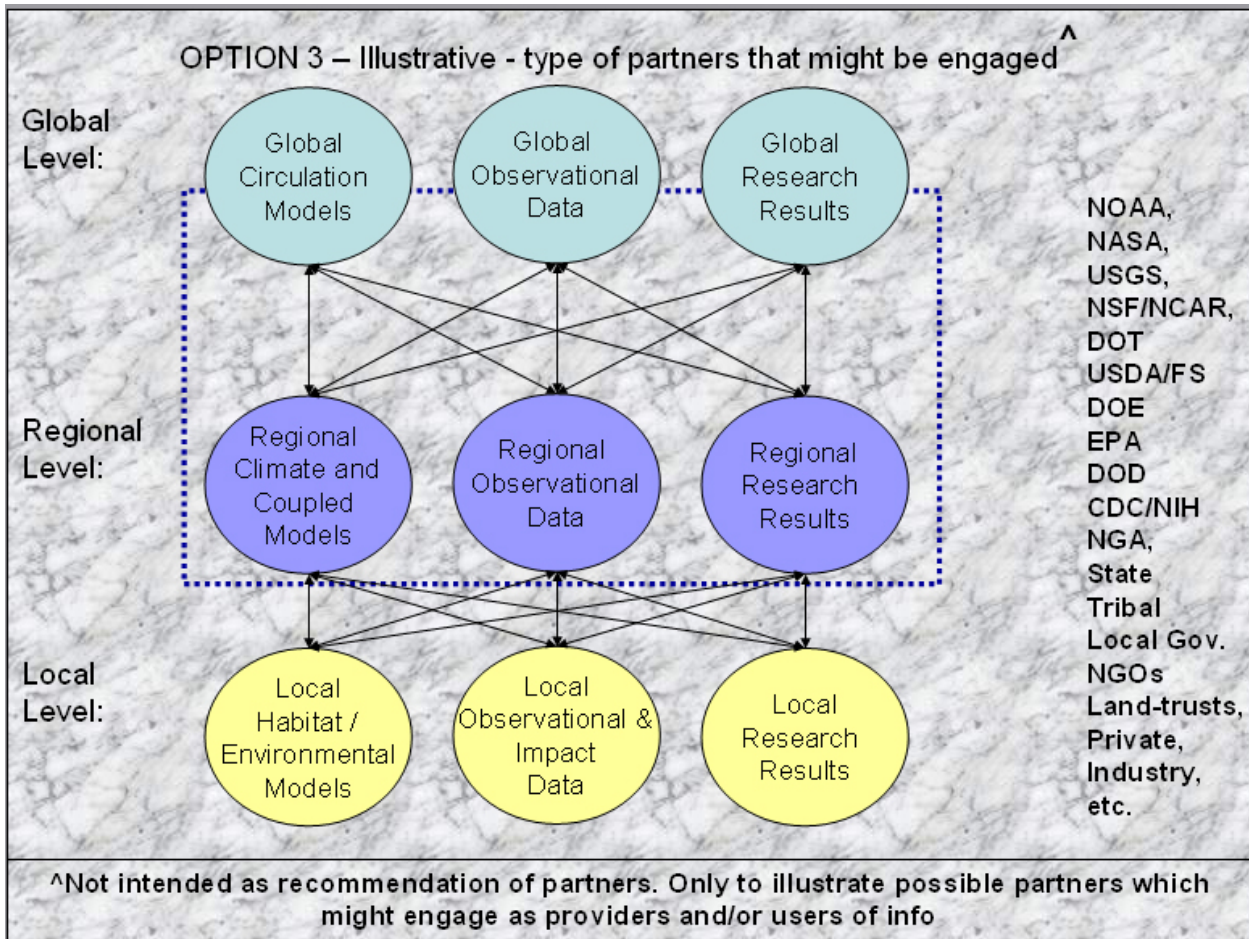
OPTION 3 – Illustrative - type of partners that might be engaged^

Global Level:

Global Circulation Models

Global Observational Data

Global Research Results

Regional Level:

Regional Climate and Coupled Models

Regional Observational Data

Regional Research Results

Local Level:

Local Habitat / Environmental Models

Local Observational & Impact Data

Local Research Results

NOAA, NASA, USGS, NSF/NCAR, DOT USDA/FS DOE EPA DOD CDC/NIH NGA, State Tribal Local Gov. NGOs Land-trusts, Private, Industry, etc.

^Not intended as recommendation of partners. Only to illustrate possible partners which might engage as providers and/or users of info